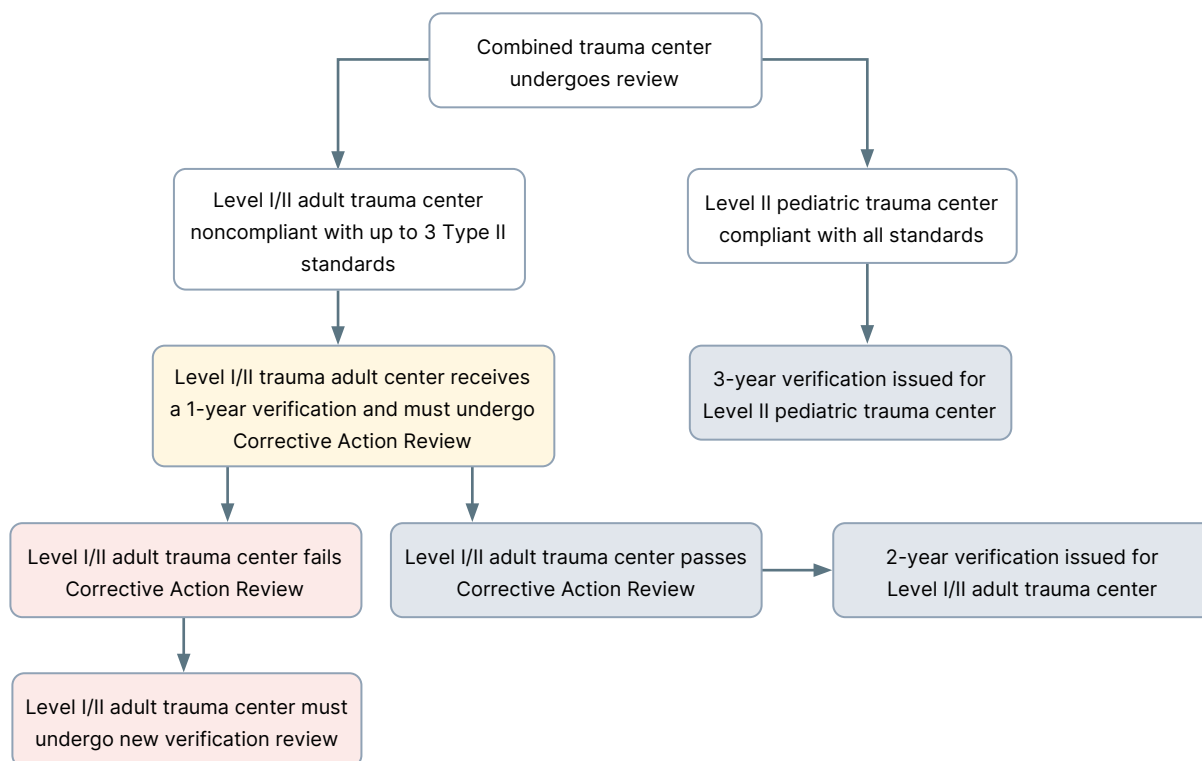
Combined trauma center undergoes review

Level I/II adult trauma center noncompliant with up to 3 Type II standards

Level II pediatric trauma center compliant with all standards

Level I/II trauma adult center receives a 1-year verification and must undergo Corrective Action Review

3-year verification issued for Level II pediatric trauma center

Level I/II adult trauma center fails Corrective Action Review

Level I/II adult trauma center passes Corrective Action Review

2-year verification issued for Level I/II adult trauma center

Level I/II adult trauma center must undergo new verification review